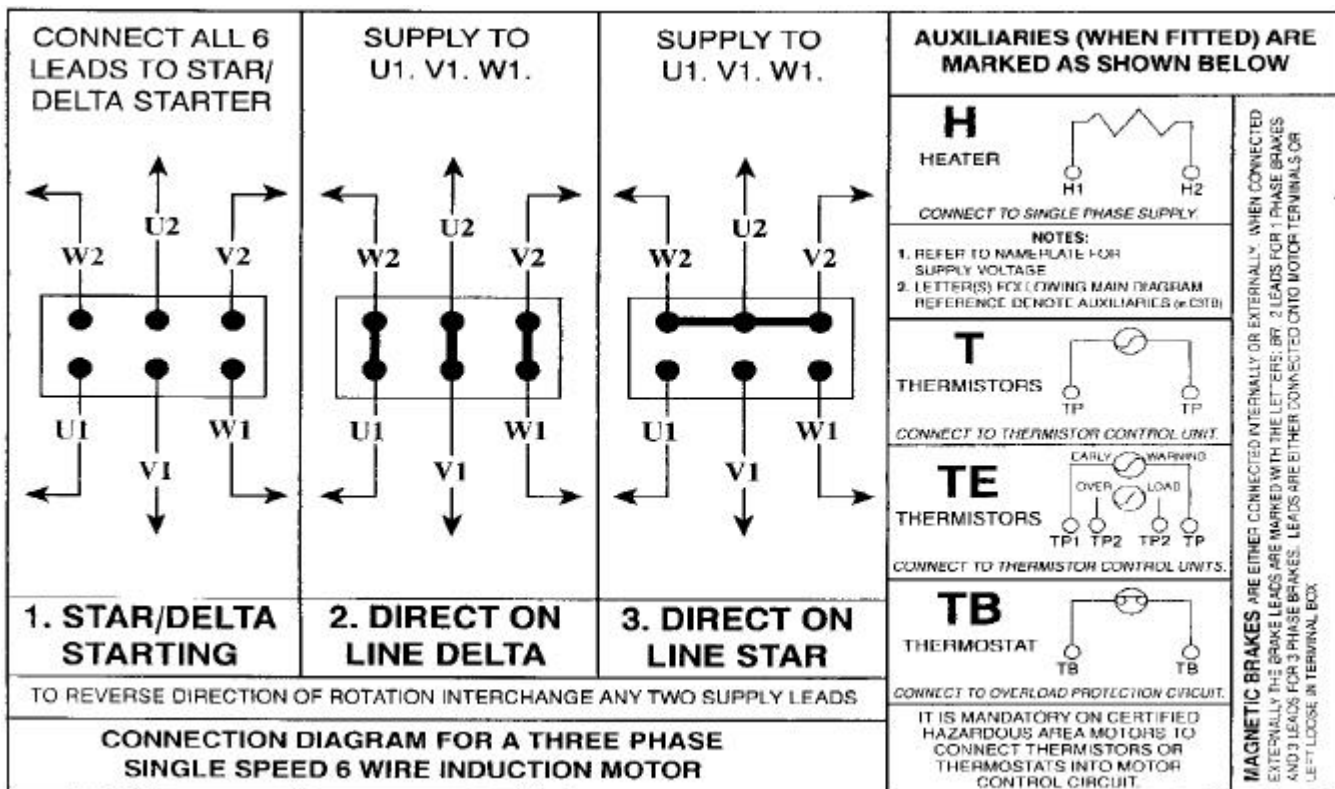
CONNECT ALL 6 LEADS TO STAR/ DELTA STARTER

U2
W2
V2
U1
V1
W1

1. STAR/DELTA STARTING

SUPPLY TO U1. V1. W1.

U2
W2
V2
U1
V1
W1

2. DIRECT ON LINE DELTA

SUPPLY TO U1. V1. W1.

U2
W2
V2
U1
V1
W1

3. DIRECT ON LINE STAR

TO REVERSE DIRECTION OF ROTATION INTERCHANGE ANY TWO SUPPLY LEADS

CONNECTION DIAGRAM FOR A THREE PHASE SINGLE SPEED 6 WIRE INDUCTION MOTOR

AUXILIARIES (WHEN FITTED) ARE MARKED AS SHOWN BELOW

H
HEATER
H1
H2
CONNECT TO SINGLE PHASE SUPPLY.

NOTES:
1. REFER TO NAMEPLATE FOR SUPPLY VOLTAGE
2. LETTER(S) FOLLOWING MAIN DIAGRAM REFERENCE DENOTE AUXILIARIES (e.C3TB)

T
THERMISTORS
TP
TP
CONNECT TO THERMISTOR CONTROL UNIT.

TE
THERMISTORS
EARLY
WARNING
OVER
LOAD
TP1
TP2
TP2
TP
CONNECT TO THERMISTOR CONTROL UNITS.

TB
THERMOSTAT
TB
TB
CONNECT TO OVERLOAD PROTECTION CIRCUIT.

IT IS MANDATORY ON CERTIFIED HAZARDOUS AREA MOTORS TO CONNECT THERMISTORS OR THERMOSTATS INTO MOTOR CONTROL CIRCUIT.

MAGNETIC BRAKES ARE EITHER CONNECTED INTERNALLY OR EXTERNALLY. WHEN CONNECTED EXTERNALLY THE BRAKE LEADS ARE MARKED WITH THE LETTERS: BR. 2 LEADS FOR 1 PHASE BRAKES AND 3 LEADS FOR 3 PHASE BRAKES. LEADS ARE EITHER CONNECTED ONTO MOTOR TERMINALS OR LEFT LOOSE IN TERMINAL BOX